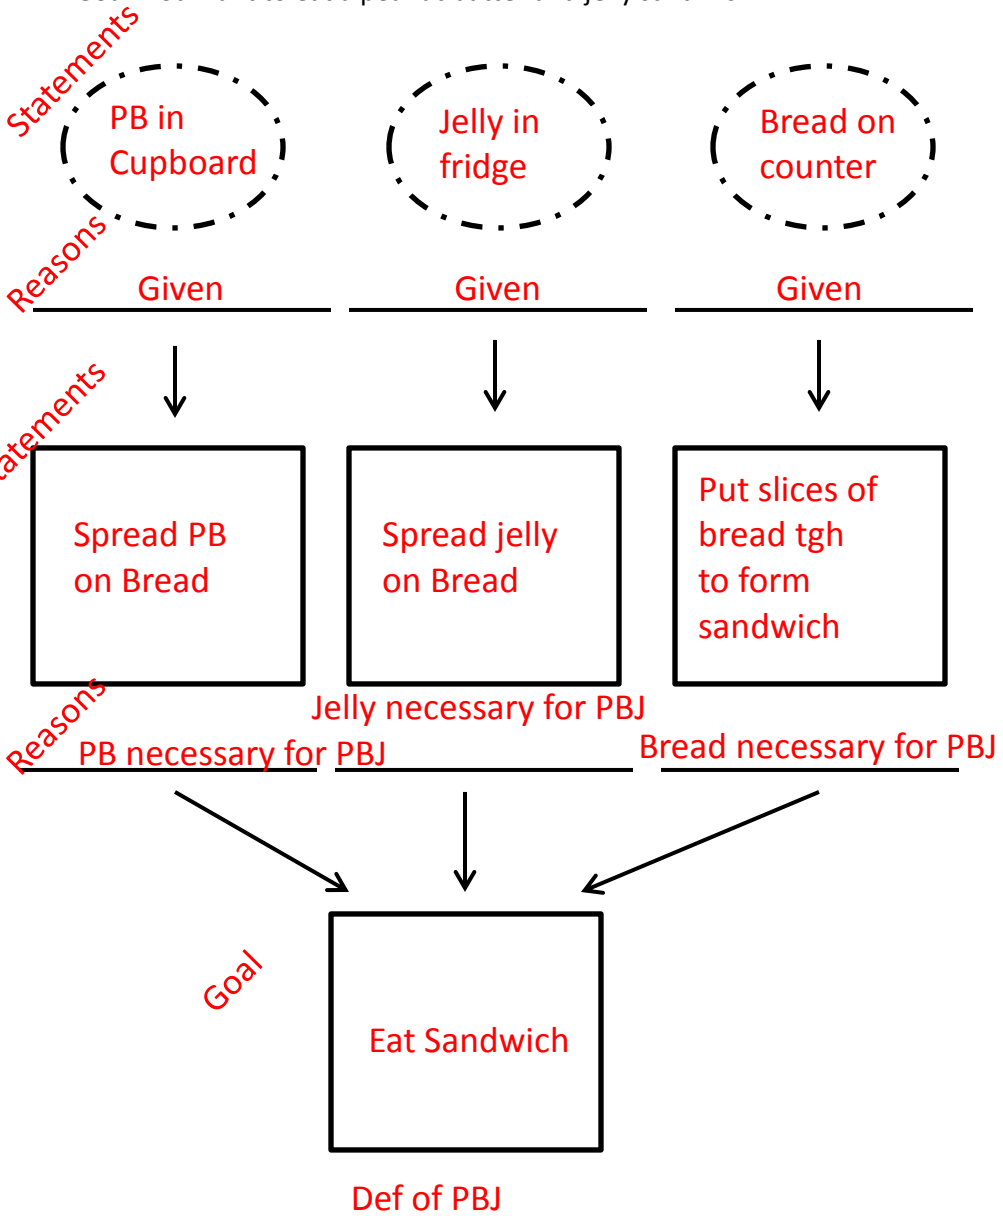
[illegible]

Statements

PB in Cupboard

Jelly in fridge

Bread on counter

Reasons

Given

Given

Given

Statements

Spread PB on Bread

Spread jelly on Bread

Put slices of bread tgh to form sandwich

Reasons

PB necessary for PBJ

Jelly necessary for PBJ

Bread necessary for PBJ

Goal

Eat Sandwich

Def of PBJ